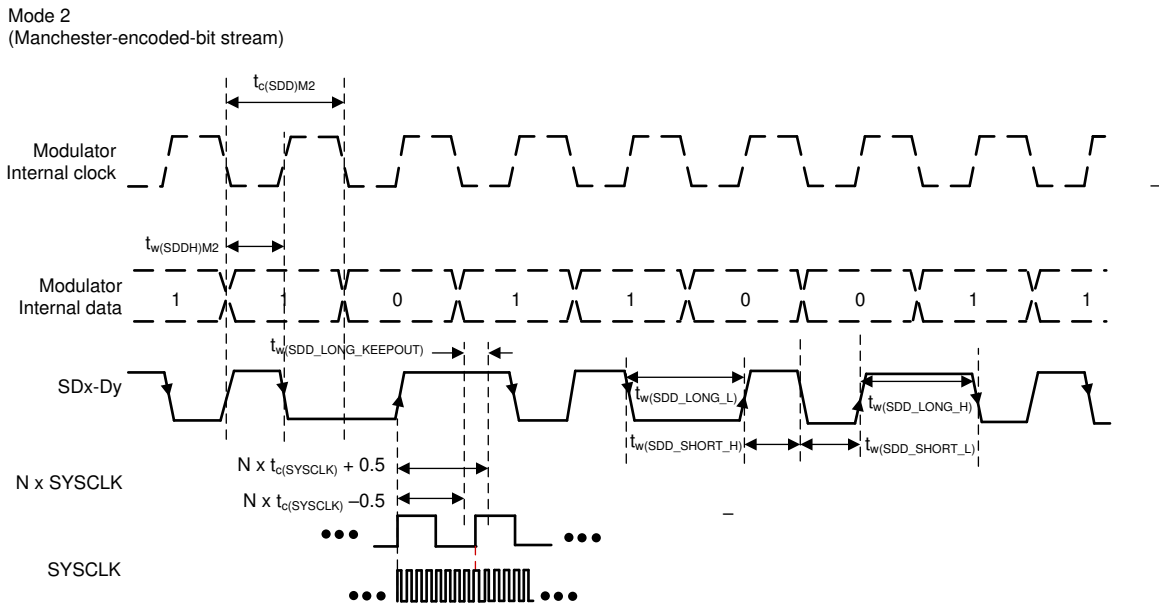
Mode 2
(Manchester-encoded-bit stream)

$t_{c(SDD)M2}$

Modulator Internal clock

$t_{w(SDDH)M2}$

Modulator Internal data

1 1 0 1 1 0 0 1 1

$t_{w(SDD\_LONG\_KEEPOUT)}$

SDx-Dy

$t_{w(SDD\_LONG\_L)}$

$t_{w(SDD\_LONG\_H)}$

$t_{w(SDD\_SHORT\_H)}$

$t_{w(SDD\_SHORT\_L)}$

$N \times t_{c(SYSCLK)} + 0.5$

N x SYSCLK

$N \times t_{c(SYSCLK)} -0.5$

•••

•••

SYSCLK

•••

•••